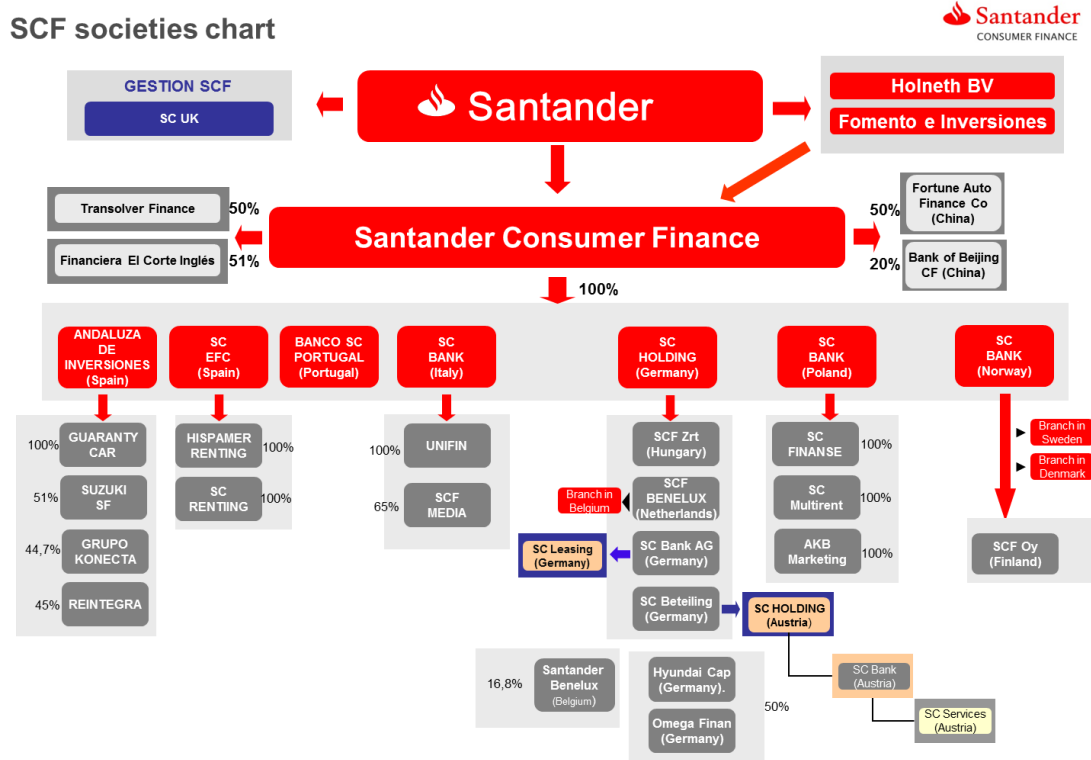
SCF societies chart

Santander
CONSUMER FINANCE

GESTION SCF
SC UK

Santander

Holneth BV
Fomento e Inversiones

Transolver Finance 50%
Financiera El Corte Inglés 51%

Santander Consumer Finance

50% Fortune Auto Finance Co (China)
20% Bank of Beijing CF (China)

100%

ANDALUZA DE INVERSIONES (Spain)
SC EFC (Spain)
BANCO SC PORTUGAL (Portugal)
SC BANK (Italy)
SC HOLDING (Germany)
SC BANK (Poland)
SC BANK (Norway)

100% GUARANTY CAR
51% SUZUKI SF
44,7% GRUPO KONECTA
45% REINTEGRA

HISPAMER RENTING 100%
SC RENTIING 100%

100% UNIFIN
65% SCF MEDIA

SCF Zrt (Hungary)
Branch in Belgium
SCF BENELUX (Netherlands)
SC Leasing (Germany)
SC Bank AG (Germany)
SC Beteiling (Germany)
SC HOLDING (Austria)

SC FINANSE 100%
SC Multirent 100%
AKB Marketing 100%

Branch in Sweden
Branch in Denmark
SCF Oy (Finland)

16,8% Santander Benelux (Belgium)

Hyundai Cap (Germany).
Omega Finan (Germany)
50%

SC Bank (Austria)
SC Services (Austria)